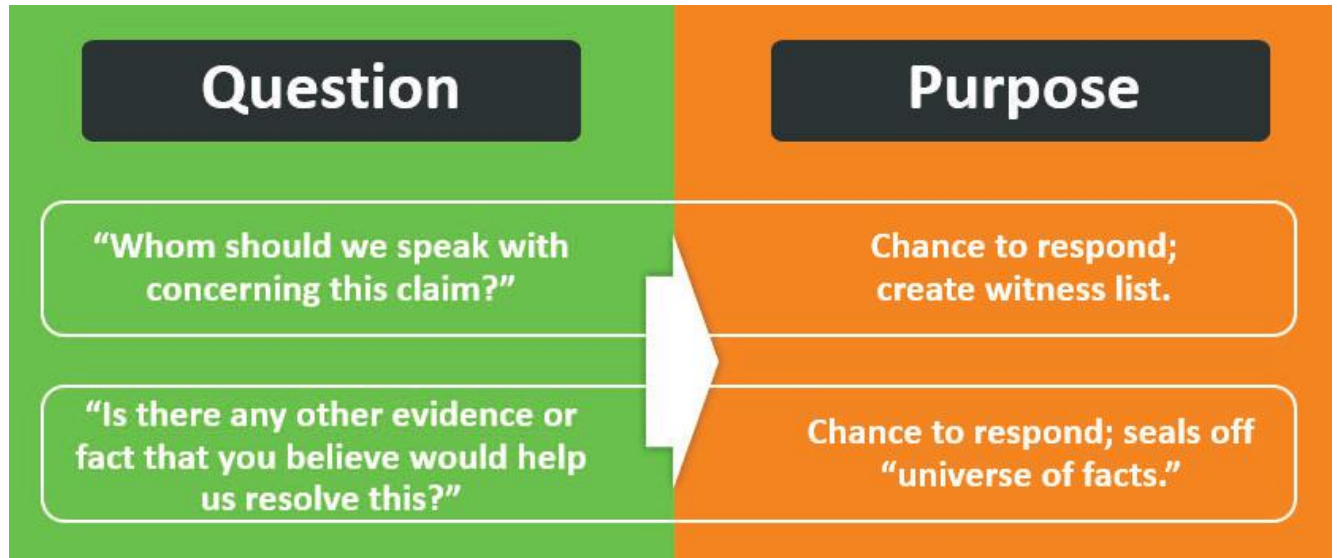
| Question | Purpose |
|---|---|
| “Whom should we speak with concerning this claim?” | Chance to respond; create witness list. |
| “Is there any other evidence or fact that you believe would help us resolve this?” | Chance to respond; seals off “universe of facts.” |